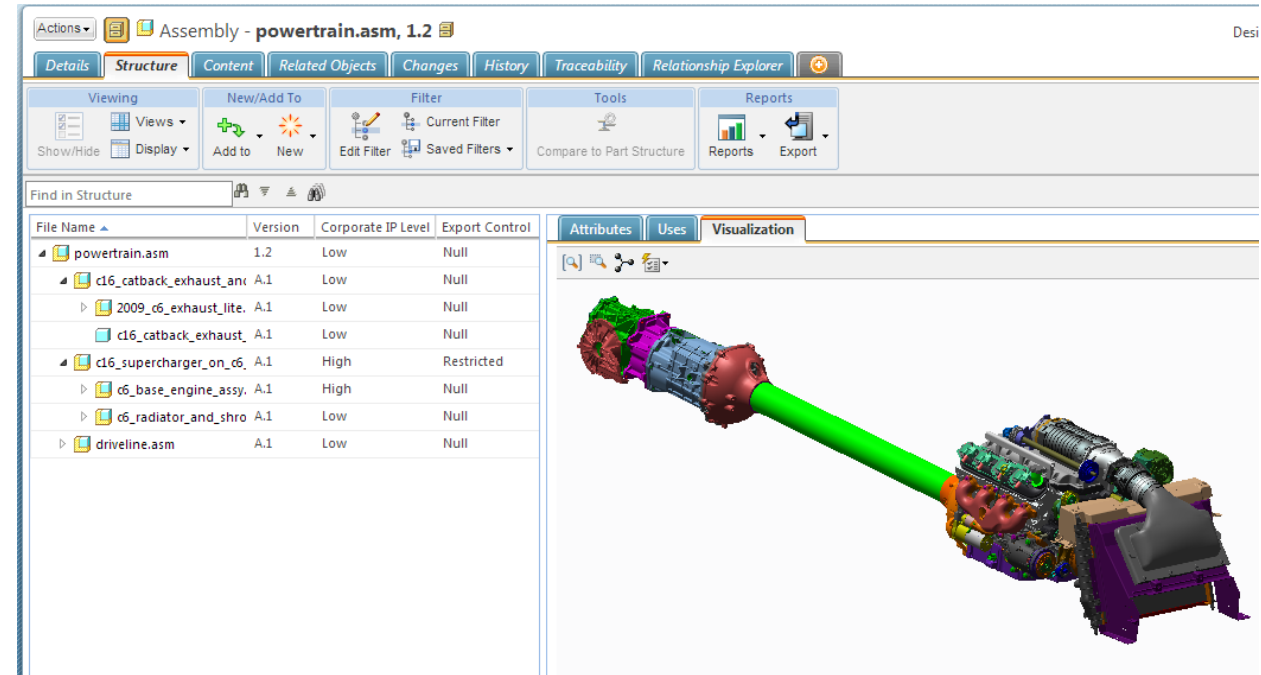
Actions ▾ Assembly - **powertrain.asm, 1.2**

Desi

Details | Structure | Content | Related Objects | Changes | History | Traceability | Relationship Explorer

Viewing
Show/Hide
Views ▾
Display ▾

New/Add To
Add to
New

Filter
Edit Filter
Current Filter
Saved Filters ▾

Tools
Compare to Part Structure

Reports
Reports
Export

Find in Structure

| File Name ▲ | Version | Corporate IP Level | Export Control |
|---|---|---|---|
| powertrain.asm | 1.2 | Low | Null |
| c16_catback_exhaust_anc | A.1 | Low | Null |
| 2009_c6_exhaust_lite. | A.1 | Low | Null |
| c16_catback_exhaust_ | A.1 | Low | Null |
| c16_supercharger_on_c6_ | A.1 | High | Restricted |
| c6_base_engine_assy. | A.1 | High | Null |
| c6_radiator_and_shro | A.1 | Low | Null |
| driveline.asm | A.1 | Low | Null |

Attributes | Uses | Visualization